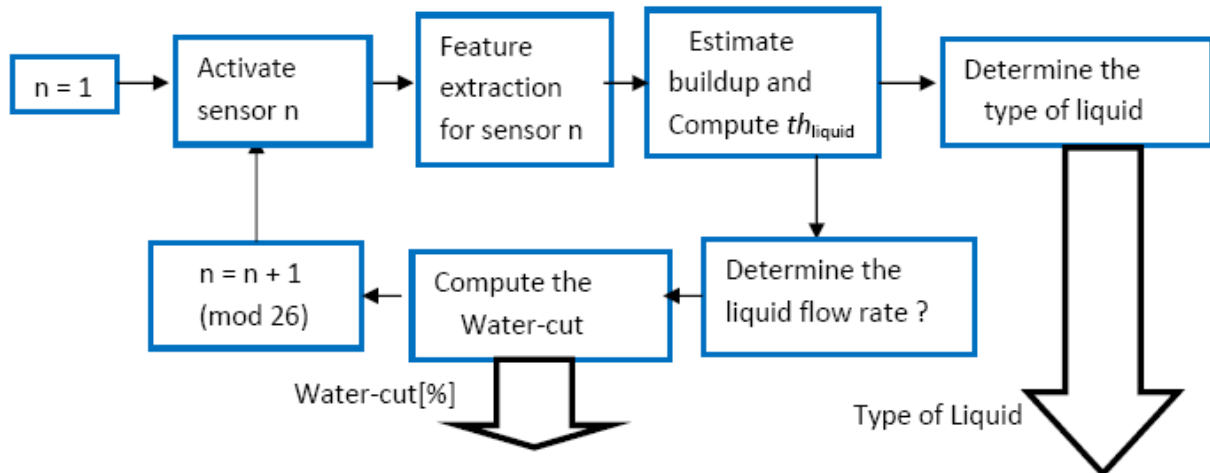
n = 1

Activate sensor n

Feature extraction for sensor n

Estimate buildup and Compute $th_{\text{liquid}}$

Determine the type of liquid

Determine the liquid flow rate ?

Compute the Water-cut

n = n + 1 (mod 26)

Water-cut[%]

Type of Liquid